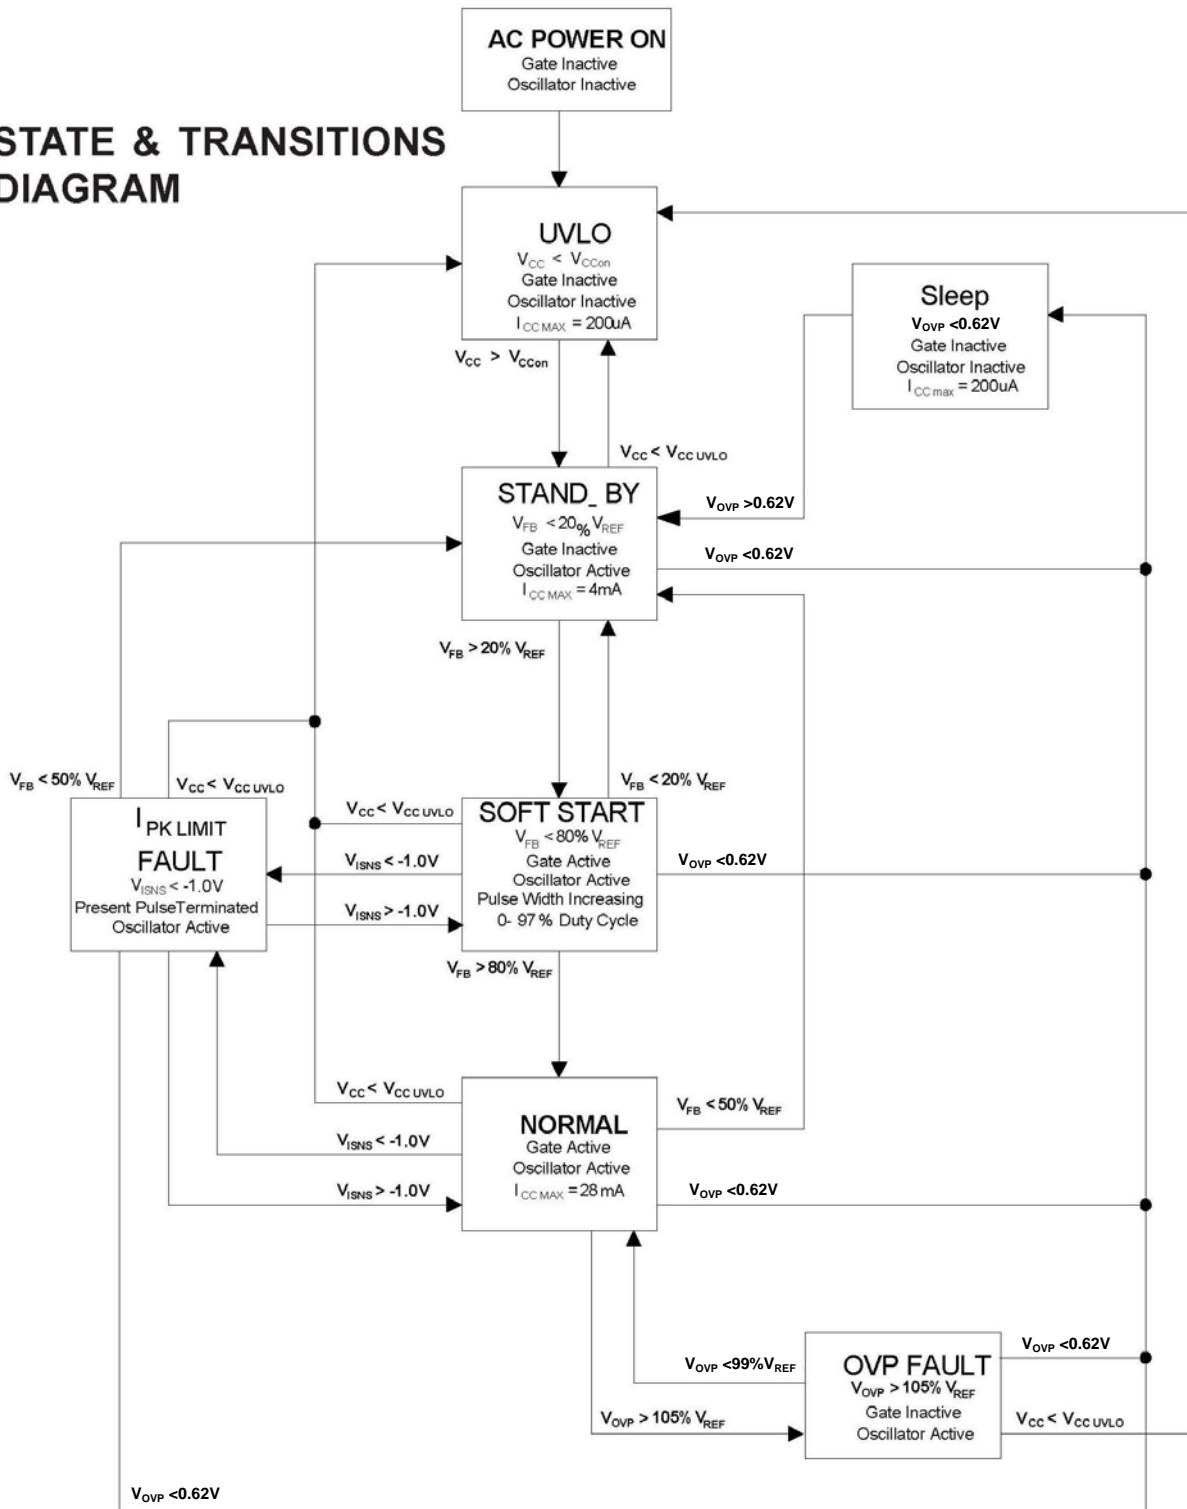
AC POWER ON
Gate Inactive
Oscillator Inactive

STATE & TRANSITIONS DIAGRAM

UVLO
$V_{CC} < V_{CCon}$
Gate Inactive
Oscillator Inactive
$I_{CC\,MAX} = 200uA$

Sleep
$V_{OVP}$ <0.62V
Gate Inactive
Oscillator Inactive
$I_{CC\,max} = 200uA$

$V_{CC} > V_{CCon}$

$V_{CC} < V_{CC\,UVLO}$

STAND_ BY
$V_{FB} < 20\% V_{REF}$
Gate Inactive
Oscillator Active
$I_{CC\,MAX} = 4mA$

$V_{OVP}$ >0.62V

$V_{OVP}$ <0.62V

$V_{FB} > 20\% V_{REF}$

$V_{FB} < 50\% V_{REF}$

$V_{CC} < V_{CC\,UVLO}$

$V_{FB} < 20\% V_{REF}$

$V_{CC} < V_{CC\,UVLO}$

$I_{PK\,LIMIT}$
FAULT
$V_{ISNS} < -1.0V$
Present PulseTerminated
Oscillator Active

$V_{ISNS} < -1.0V$

$V_{ISNS} > -1.0V$

SOFT START
$V_{FB} < 80\% V_{REF}$
Gate Active
Oscillator Active
Pulse Width Increasing
0- 97 % Duty Cycle

$V_{OVP}$ <0.62V

$V_{FB} > 80\% V_{REF}$

$V_{CC} < V_{CC\,UVLO}$

$V_{FB} < 50\% V_{REF}$

NORMAL
Gate Active
Oscillator Active
$I_{CC\,MAX} = 28\,mA$

$V_{ISNS} < -1.0V$

$V_{ISNS} > -1.0V$

$V_{OVP}$ <0.62V

$V_{OVP}$ <0.62V

$V_{OVP} < 99\% V_{REF}$

OVP FAULT
$V_{OVP} > 105\% V_{REF}$
Gate Inactive
Oscillator Active

$V_{OVP} > 105\% V_{REF}$

$V_{CC} < V_{CC\,UVLO}$

$V_{OVP}$ <0.62V